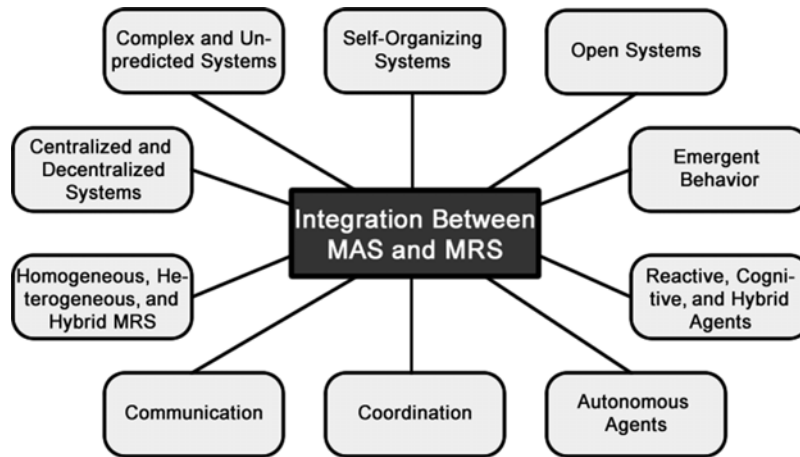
Complex and Unpredicted Systems

Self-Organizing Systems

Open Systems

Centralized and Decentralized Systems

Integration Between MAS and MRS

Emergent Behavior

Homogeneous, Heterogeneous, and Hybrid MRS

Reactive, Cognitive, and Hybrid Agents

Communication

Coordination

Autonomous Agents